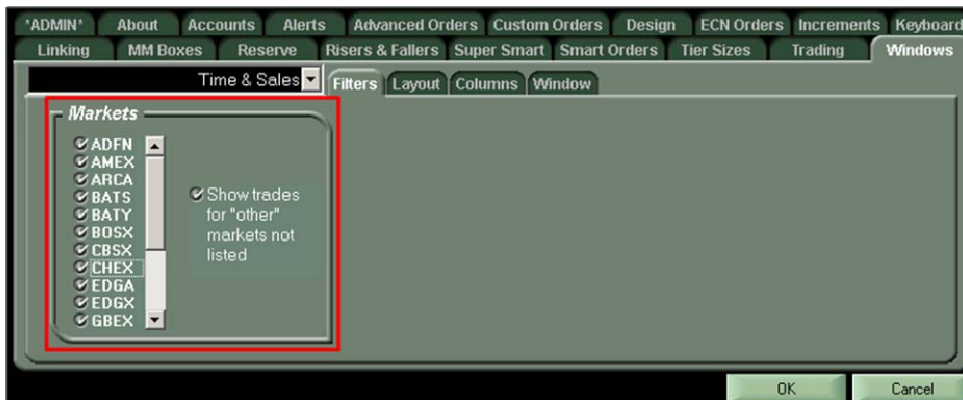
*ADMIN* About Accounts Alerts Advanced Orders Custom Orders Design ECN Orders Increments Keyboard
Linking MM Boxes Reserve Risers & Fallers Super Smart Smart Orders Tier Sizes Trading Windows

Time & Sales

Filters Layout Columns Window

Markets

ADFN
AMEX
ARCA
BATS
BATY
BOSX
CBSX
CHEX
EDGA
EDGX
GBEX

Show trades for "other" markets not listed

OK Cancel